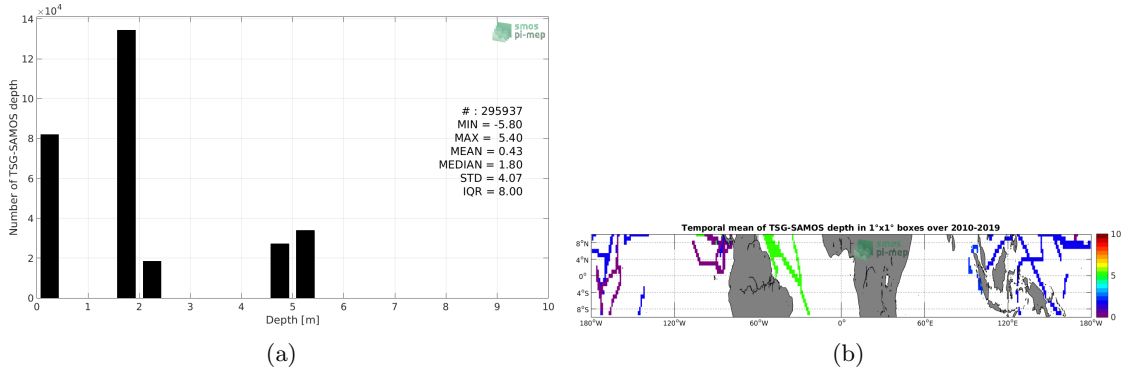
$\times 10^4$

smos pi-mep

Number of TSG-SAMOS depth

14
12
10
8
6
4
2
0

# : 295937
MIN = -5.80
MAX = 5.40
MEAN = 0.43
MEDIAN = 1.80
STD = 4.07
IQR = 8.00

0 1 2 3 4 5 6 7 8 9 10
Depth [m]

(a)

Temporal mean of TSG-SAMOS depth in 1°x1° boxes over 2010-2019

smos pi-mep

8°N
4°N
0°
4°S
8°S

180°W 120°W 60°W 0° 60°E 120°E 180°W

10
5
0

(b)